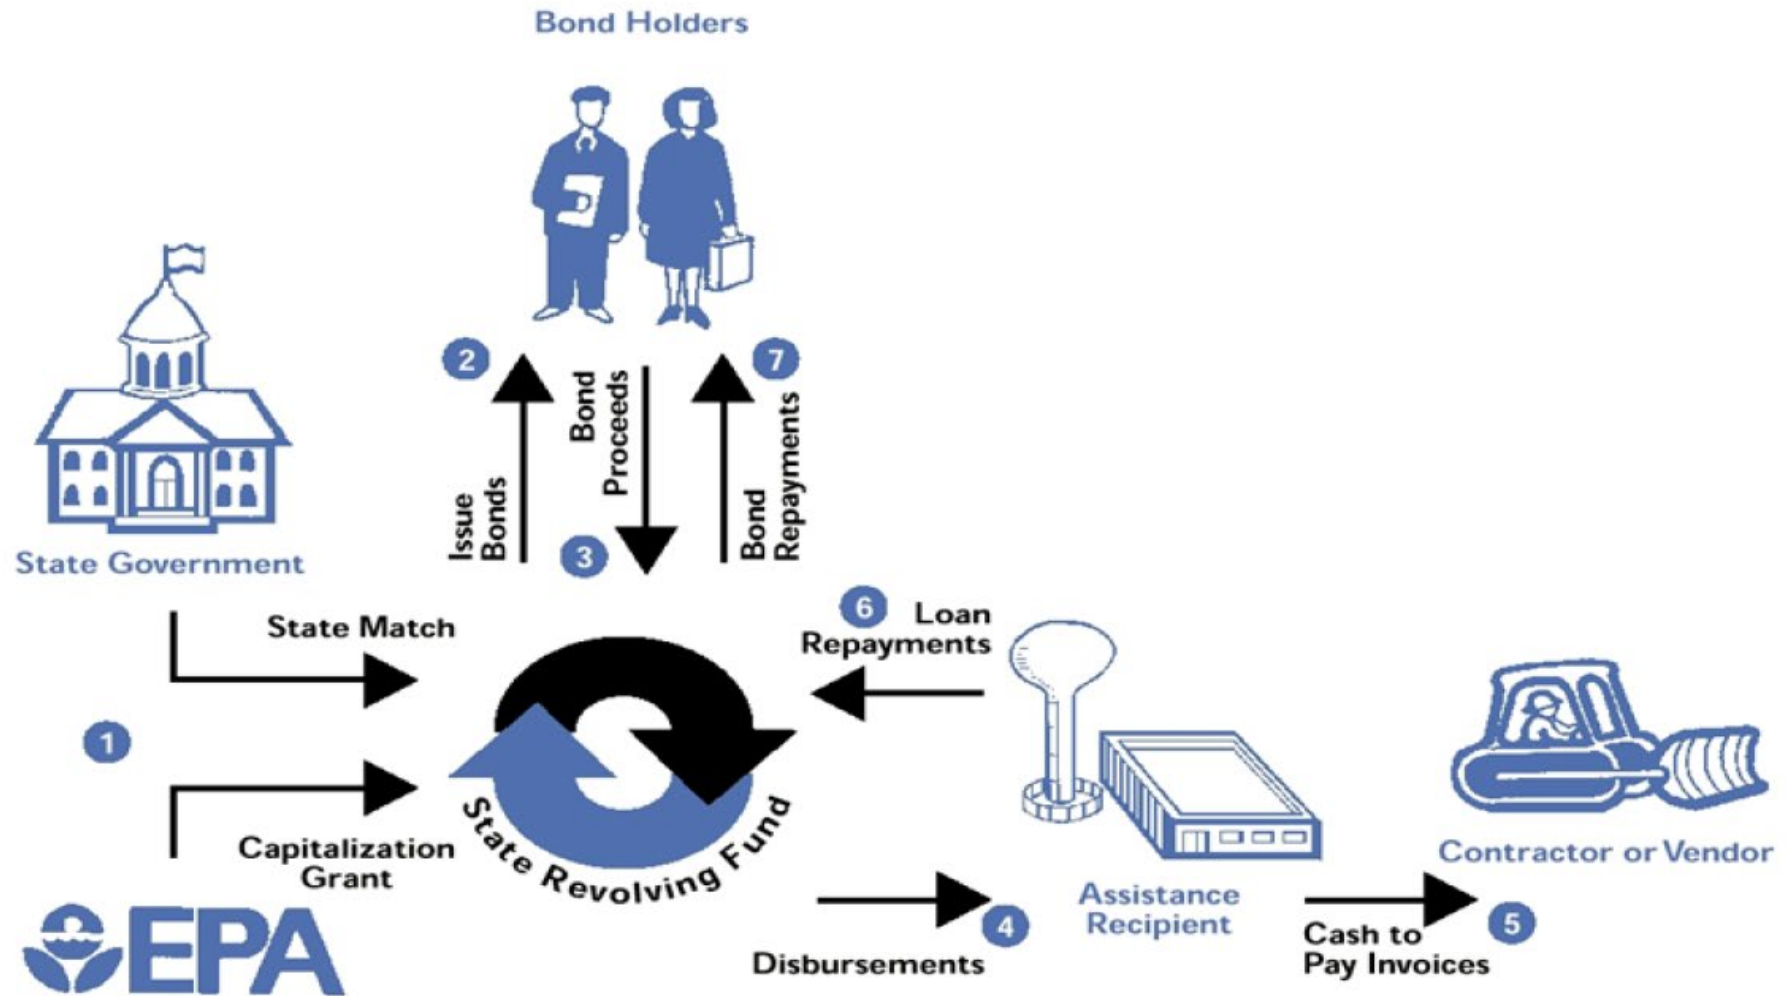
Bond Holders

2

Issue Bonds

Bond Proceeds

3

7

Bond Repayments

State Government

State Match

1

Capitalization Grant

EPA

6 Loan Repayments

State Revolving Fund

Disbursements

4

Assistance Recipient

Cash to Pay Invoices

5

Contractor or Vendor